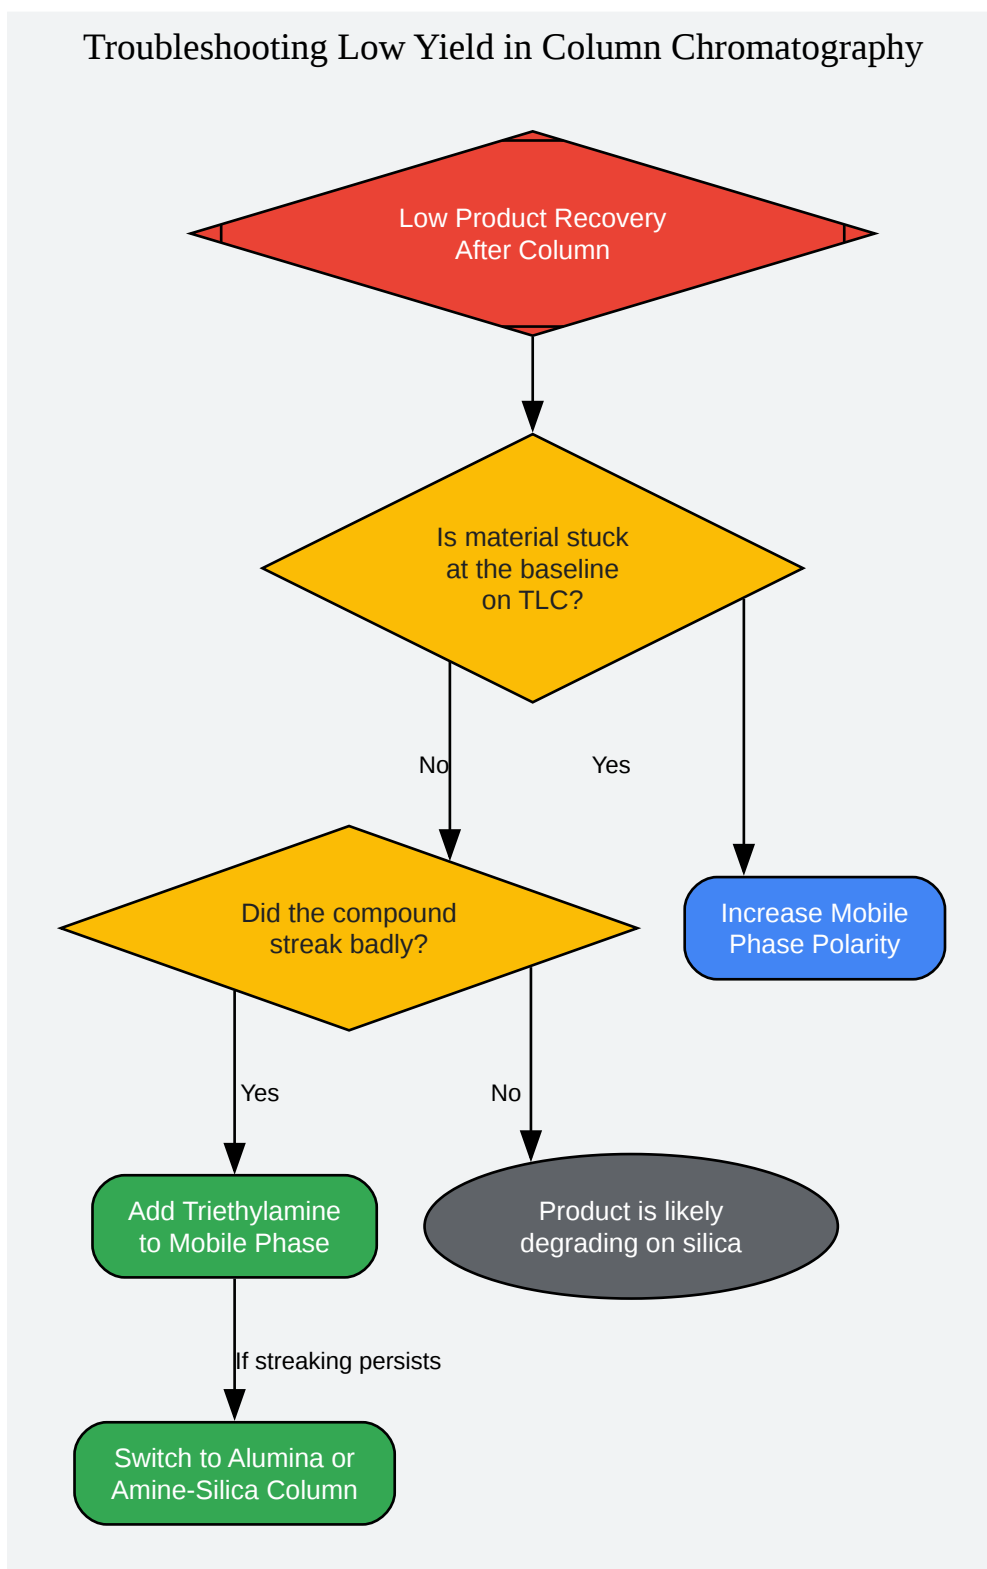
Troubleshooting Low Yield in Column Chromatography

Low Product Recovery After Column

Is material stuck at the baseline on TLC?

No

Yes

Did the compound streak badly?

Increase Mobile Phase Polarity

Yes

No

Add Triethylamine to Mobile Phase

Product is likely degrading on silica

If streaking persists

Switch to Alumina or Amine-Silica Column